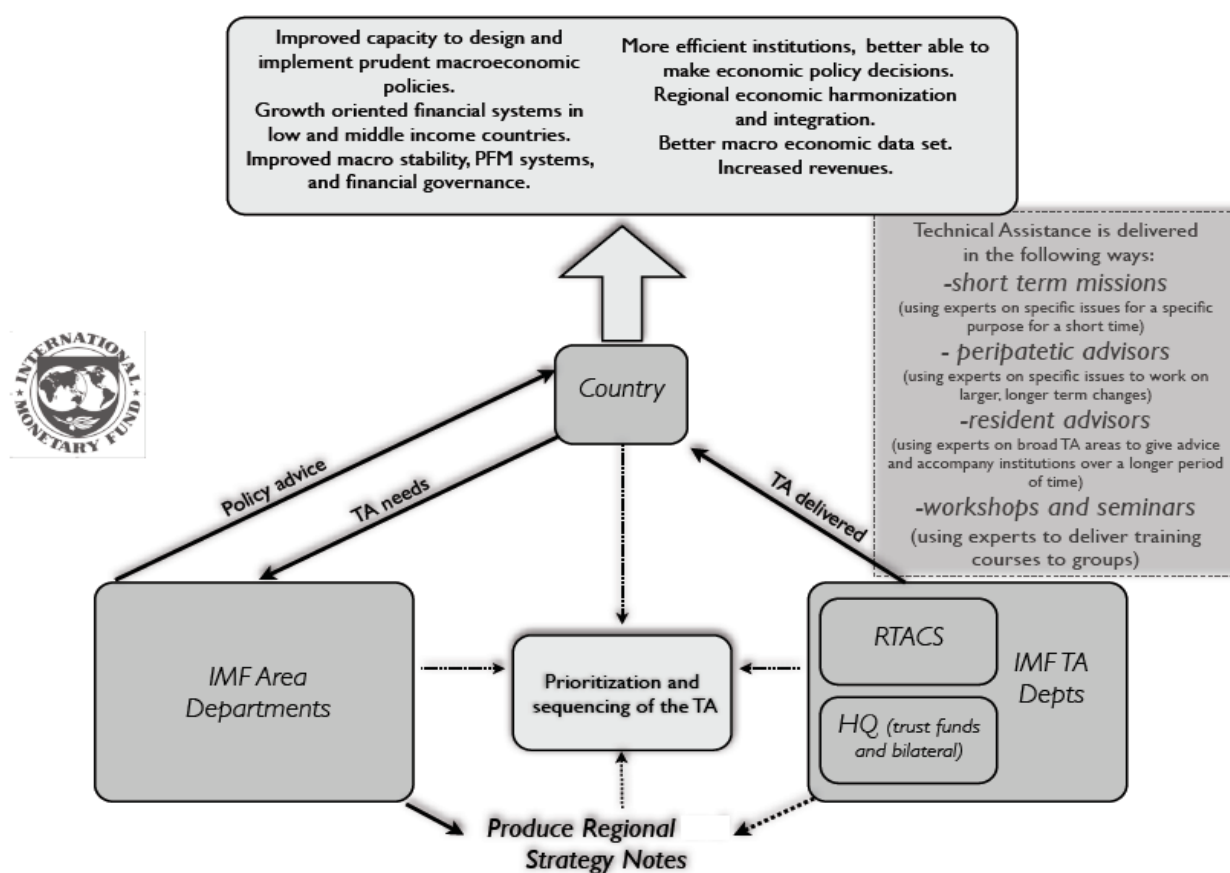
Improved capacity to design and implement prudent macroeconomic policies.
Growth oriented financial systems in low and middle income countries.
Improved macro stability, PFM systems, and financial governance.

More efficient institutions, better able to make economic policy decisions.
Regional economic harmonization and integration.
Better macro economic data set.
Increased revenues.

Technical Assistance is delivered in the following ways:
-short term missions
(using experts on specific issues for a specific purpose for a short time)
- peripatetic advisors
(using experts on specific issues to work on larger, longer term changes)
-resident advisors
(using experts on broad TA areas to give advice and accompany institutions over a longer period of time)
-workshops and seminars
(using experts to deliver training courses to groups)

INTERNATIONAL MONETARY FUND

Country

Policy advice

TA needs

TA delivered

IMF Area Departments

Prioritization and sequencing of the TA

RTACS

HQ (trust funds and bilateral)

IMF TA Depts

Produce Regional Strategy Notes